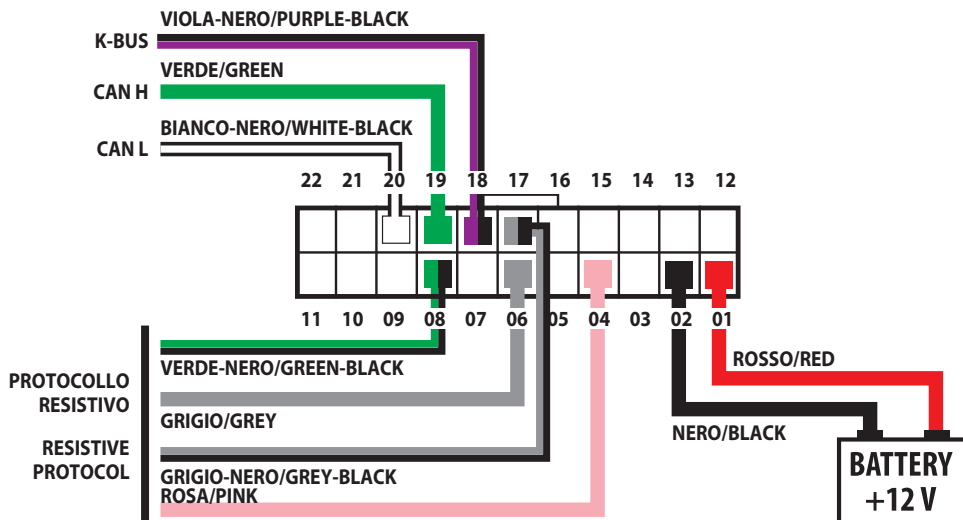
VIOLA-NERO/PURPLE-BLACK

K-BUS

VERDE/GREEN

CAN H

BIANCO-NERO/WHITE-BLACK

CAN L

22 21 20 19 18 17 16 15 14 13 12

11 10 09 08 07 06 05 04 03 02 01

VERDE-NERO/GREEN-BLACK

PROTOCOLLO RESISTIVO

GRIGIO/GREY

RESISTIVE PROTOCOL

GRIGIO-NERO/GREY-BLACK

ROSA/PINK

ROSSO/RED

NERO/BLACK

BATTERY +12 V